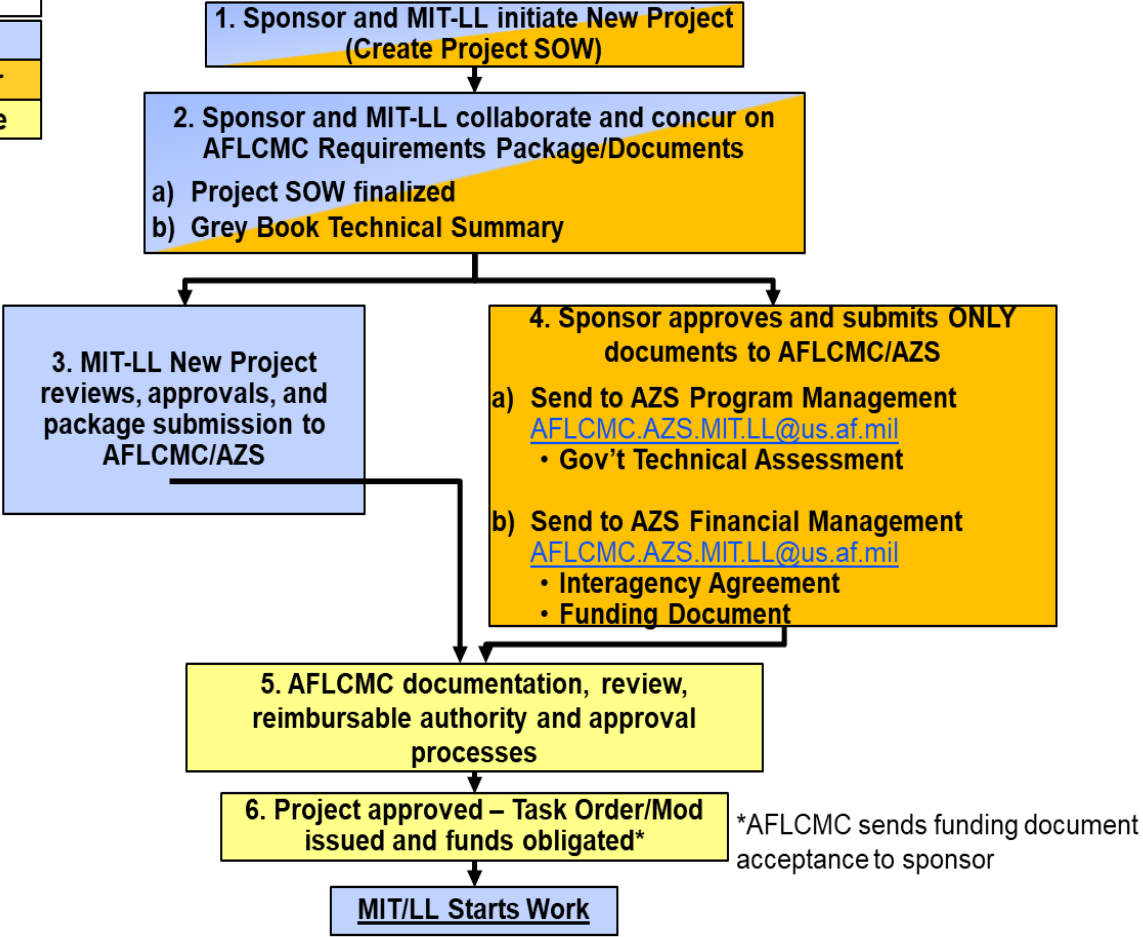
r

e

1. Sponsor and MIT-LL initiate New Project (Create Project SOW)

2. Sponsor and MIT-LL collaborate and concur on AFLCMC Requirements Package/Documents

a) Project SOW finalized

b) Grey Book Technical Summary

3. MIT-LL New Project reviews, approvals, and package submission to AFLCMC/AZS

4. Sponsor approves and submits ONLY documents to AFLCMC/AZS

a) Send to AZS Program Management
AFLCMC.AZS.MIT.LL@us.af.mil
• Gov't Technical Assessment

b) Send to AZS Financial Management
AFLCMC.AZS.MIT.LL@us.af.mil
• Interagency Agreement
• Funding Document

5. AFLCMC documentation, review, reimbursable authority and approval processes

6. Project approved – Task Order/Mod issued and funds obligated*

*AFLCMC sends funding document acceptance to sponsor

MIT/LL Starts Work